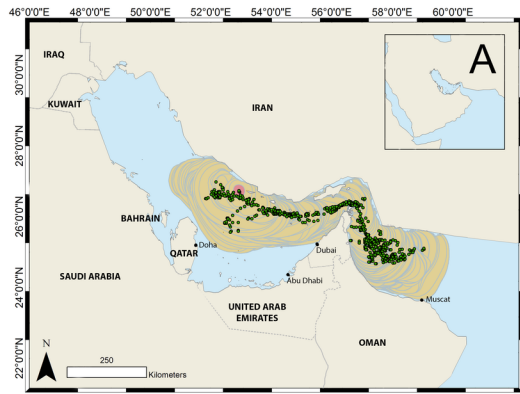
46°0'0"E 48°0'0"E 50°0'0"E 52°0'0"E 54°0'0"E 56°0'0"E 58°0'0"E 60°0'0"E

A

30°0'0"N
28°0'0"N
26°0'0"N
24°0'0"N
22°0'0"N

IRAQ

KUWAIT

IRAN

BAHRAIN

Doha

QATAR

SAUDI ARABIA

Dubai

Abu Dhabi

UNITED ARAB EMIRATES

Muscat

OMAN

N

250

Kilometers